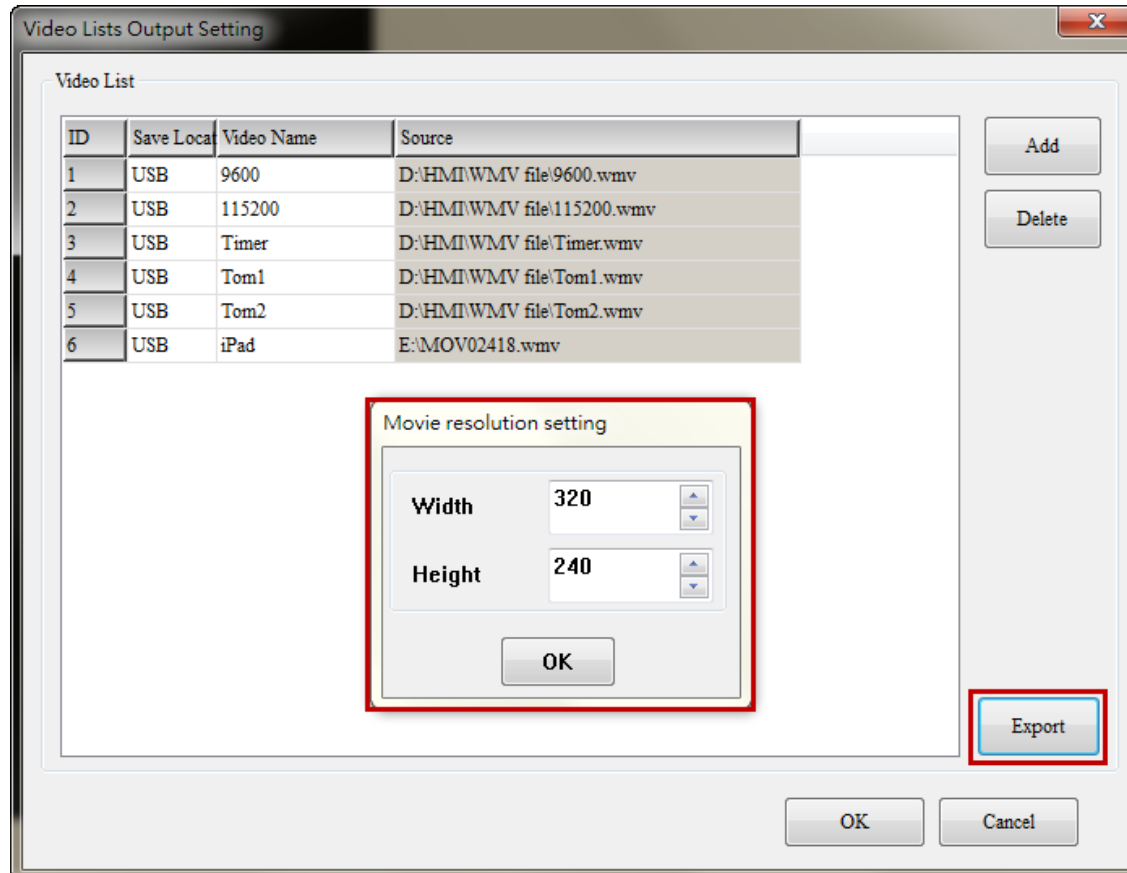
Video Lists Output Setting

Video List

| ID | Save Locat | Video Name | Source |
|---|---|---|---|
| 1 | USB | 9600 | D:\HMI\WMV file\9600.wmv |
| 2 | USB | 115200 | D:\HMI\WMV file\115200.wmv |
| 3 | USB | Timer | D:\HMI\WMV file\Timer.wmv |
| 4 | USB | Tom1 | D:\HMI\WMV file\Tom1.wmv |
| 5 | USB | Tom2 | D:\HMI\WMV file\Tom2.wmv |
| 6 | USB | iPad | E:\MOV02418.wmv |

Add

Delete

Movie resolution setting

Width 320

Height 240

OK

Export

OK

Cancel